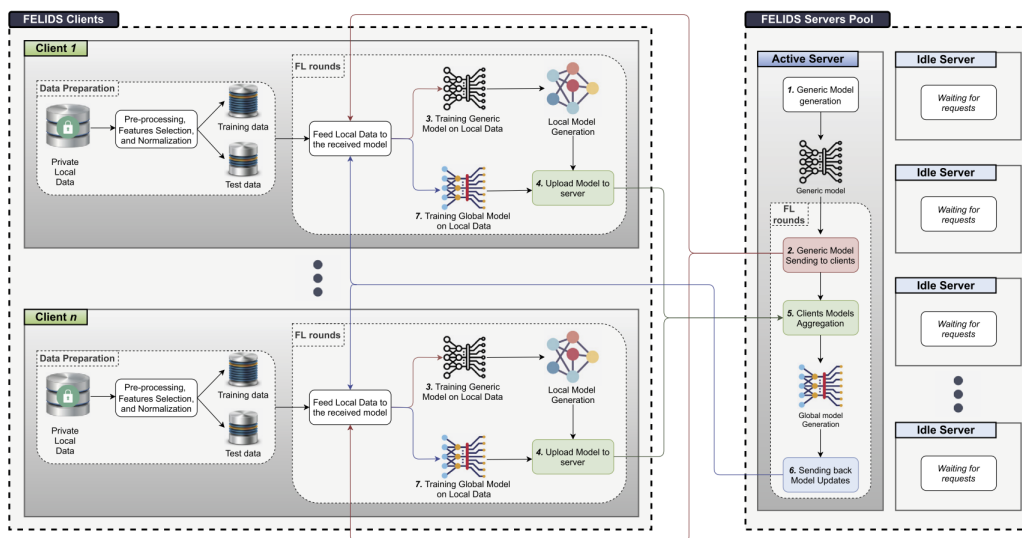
FELIDS Clients

Client 1

Data Preparation

Private Local Data

Pre-processing, Features Selection, and Normalization

Training data

Test data

FL rounds

Feed Local Data to the received model

3. Training Generic Model on Local Data

Local Model Generation

7. Training Global Model on Local Data

4. Upload Model to server

Client n

Data Preparation

Private Local Data

Pre-processing, Features Selection, and Normalization

Training data

Test data

FL rounds

Feed Local Data to the received model

3. Training Generic Model on Local Data

Local Model Generation

7. Training Global Model on Local Data

4. Upload Model to server

FELIDS Servers Pool

Active Server

1. Generic Model generation

Generic model

FL rounds

2. Generic Model Sending to clients

5. Clients Models Aggregation

Global model Generation

6. Sending back Model Updates

Idle Server

Waiting for requests

Idle Server

Waiting for requests

Idle Server

Waiting for requests

Idle Server

Waiting for requests